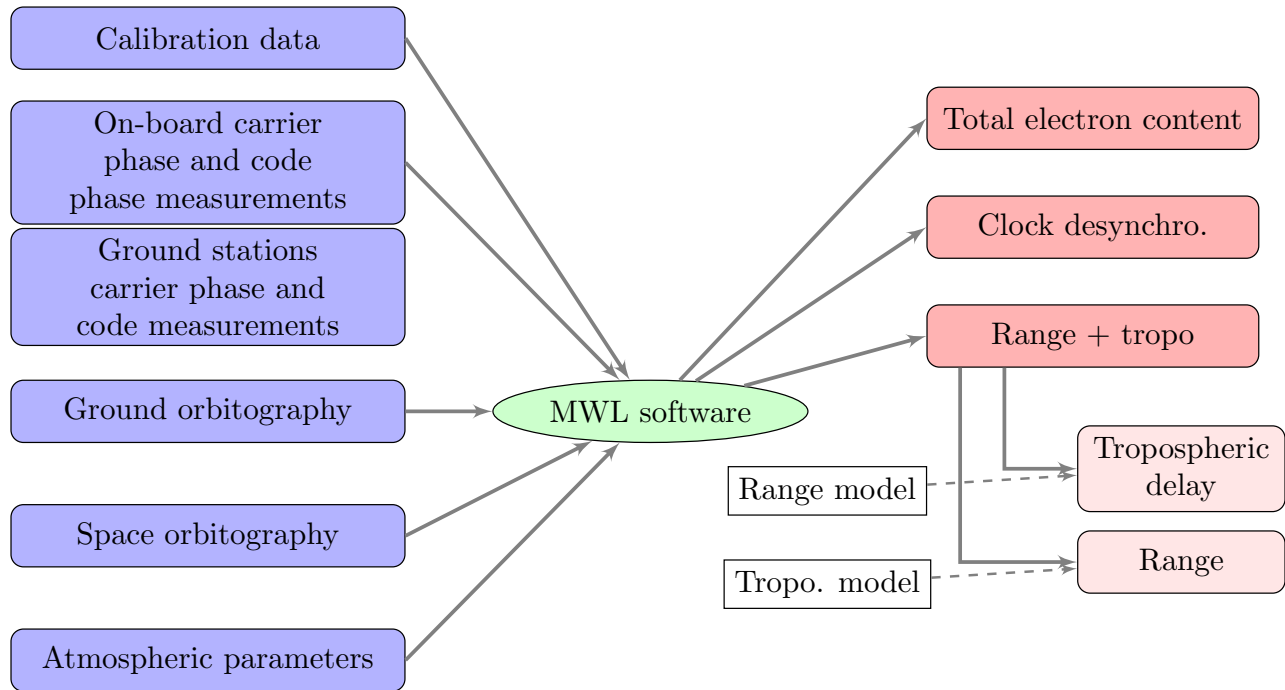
Calibration data

On-board carrier phase and code phase measurements

Ground stations carrier phase and code measurements

Ground orbitography

Space orbitography

Atmospheric parameters

MWL software

Total electron content

Clock desynchro.

Range + tropo

Tropospheric delay

Range model

Range

Tropo. model